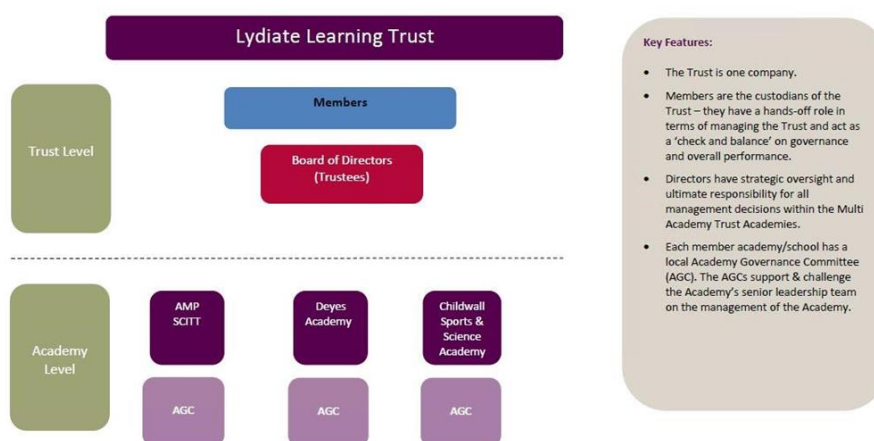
Lydiate Learning Trust

Trust Level

Members

Board of Directors (Trustees)

Academy Level

AMP SCITT

Deyes Academy

Childwall Sports & Science Academy

AGC

AGC

AGC

Key Features:

- The Trust is one company.
- Members are the custodians of the Trust – they have a hands-off role in terms of managing the Trust and act as a 'check and balance' on governance and overall performance.
- Directors have strategic oversight and ultimate responsibility for all management decisions within the Multi Academy Trust Academies.
- Each member academy/school has a local Academy Governance Committee (AGC). The AGCs support & challenge the Academy's senior leadership team on the management of the Academy.